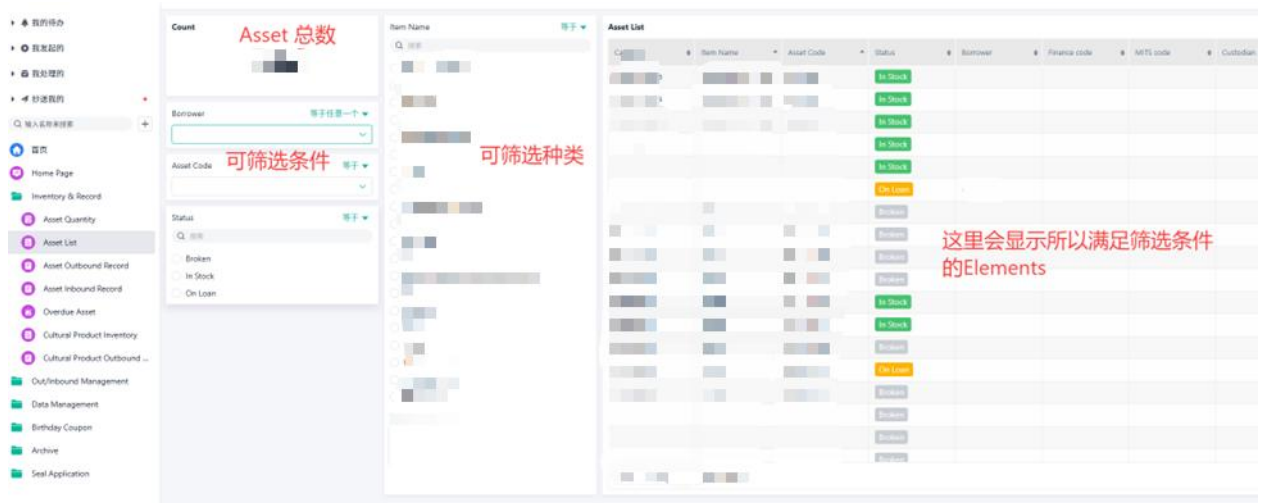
我的待办
我发起的
我处理的
抄送我的
输入名称来搜索
首页
Home Page
Inventory & Record
Asset Quantity
Asset List
Asset Outbound Record
Asset Inbound Record
Overdue Asset
Cultural Product Inventory
Cultural Product Outbound ...
Out/Inbound Management
Data Management
Birthday Coupon
Archive
Seal Application

Count
Asset 总数

Borrower
等于任意一个

可筛选条件

Asset Code
等于

Status
等于
搜索
Broken
In Stock
On Loan

Item Name
等于
搜索

可筛选种类

Asset List

| Ca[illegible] | Item Name | Asset Code | Status | Borrower | Finance code | MITS code | Custodian |
|---|---|---|---|---|---|---|---|
| | | | In Stock | | | | |
| | | | In Stock | | | | |
| | | | In Stock | | | | |
| | | | In Stock | | | | |
| | | | In Stock | | | | |
| | | | On Loan | | | | |
| | | | Broken | | | | |
| | | | Broken | | | | |
| | | | Broken | | | | |
| | | | Broken | | | | |
| | | | In Stock | | | | |
| | | | In Stock | | | | |
| | | | Broken | | | | |
| | | | On Loan | | | | |
| | | | Broken | | | | |
| | | | Broken | | | | |
| | | | Broken | | | | |
| | | | Broken | | | | |

这里会显示所以满足筛选条件的Elements